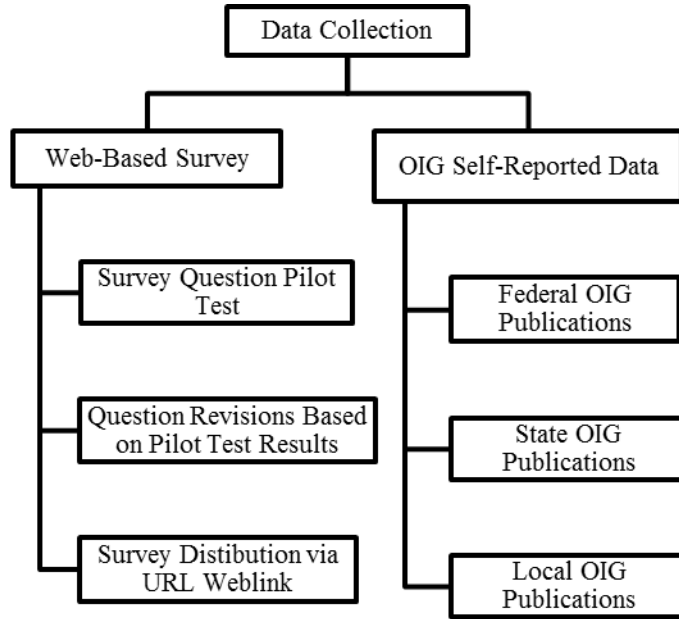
Data Collection

Web-Based Survey

Survey Question Pilot Test

Question Revisions Based on Pilot Test Results

Survey Distibution via URL Weblink

OIG Self-Reported Data

Federal OIG Publications

State OIG Publications

Local OIG Publications